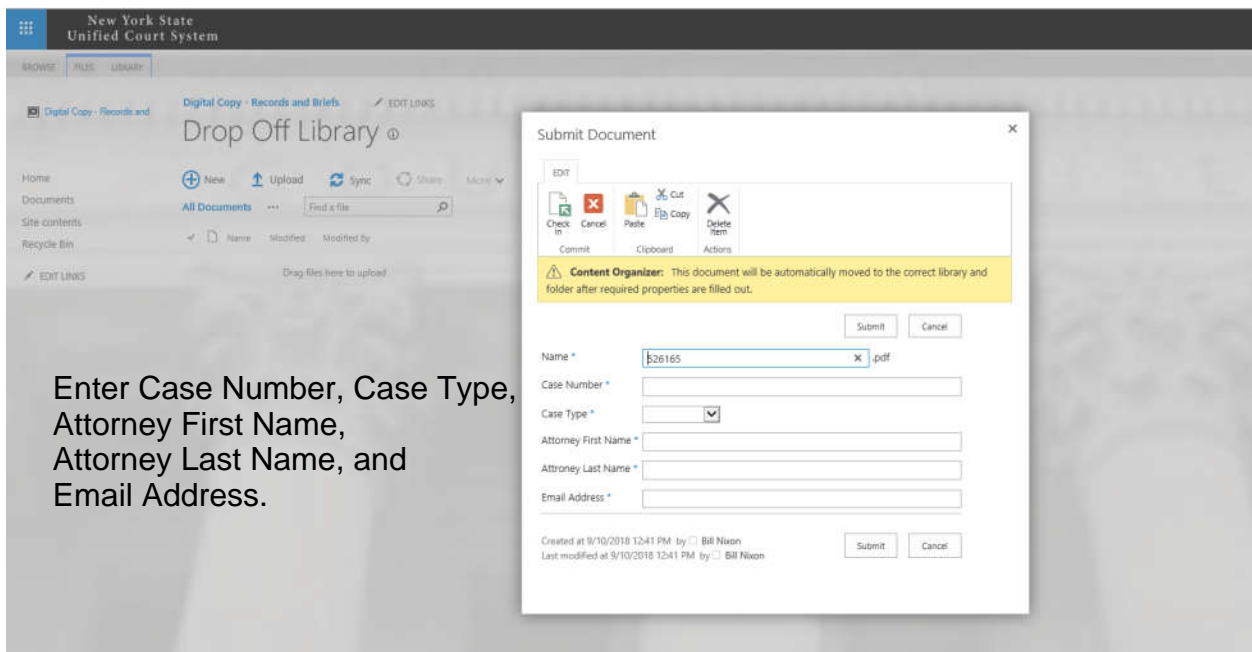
New York State
Unified Court System

BROWSE FILES LIBRARY

Digital Copy - Records and

Digital Copy - Records and Briefs EDIT LINKS

Drop Off Library

Home
Documents
Site contents
Recycle Bin

EDIT LINKS

New Upload Sync Share More

All Documents ··· Find a file

Name Modified Modified By

Drag files here to upload

Enter Case Number, Case Type, Attorney First Name, Attorney Last Name, and Email Address.

Submit Document

EDIT

Check In Cancel Paste Cut Copy Delete Item

Commit Clipboard Actions

Content Organizer: This document will be automatically moved to the correct library and folder after required properties are filled out.

Submit Cancel

Name * 526165 .pdf

Case Number *

Case Type *

Attorney First Name *

Attroney Last Name *

Email Address *

Created at 9/10/2018 12:41 PM by Bill Nixon
Last modified at 9/10/2018 12:41 PM by Bill Nixon

Submit Cancel